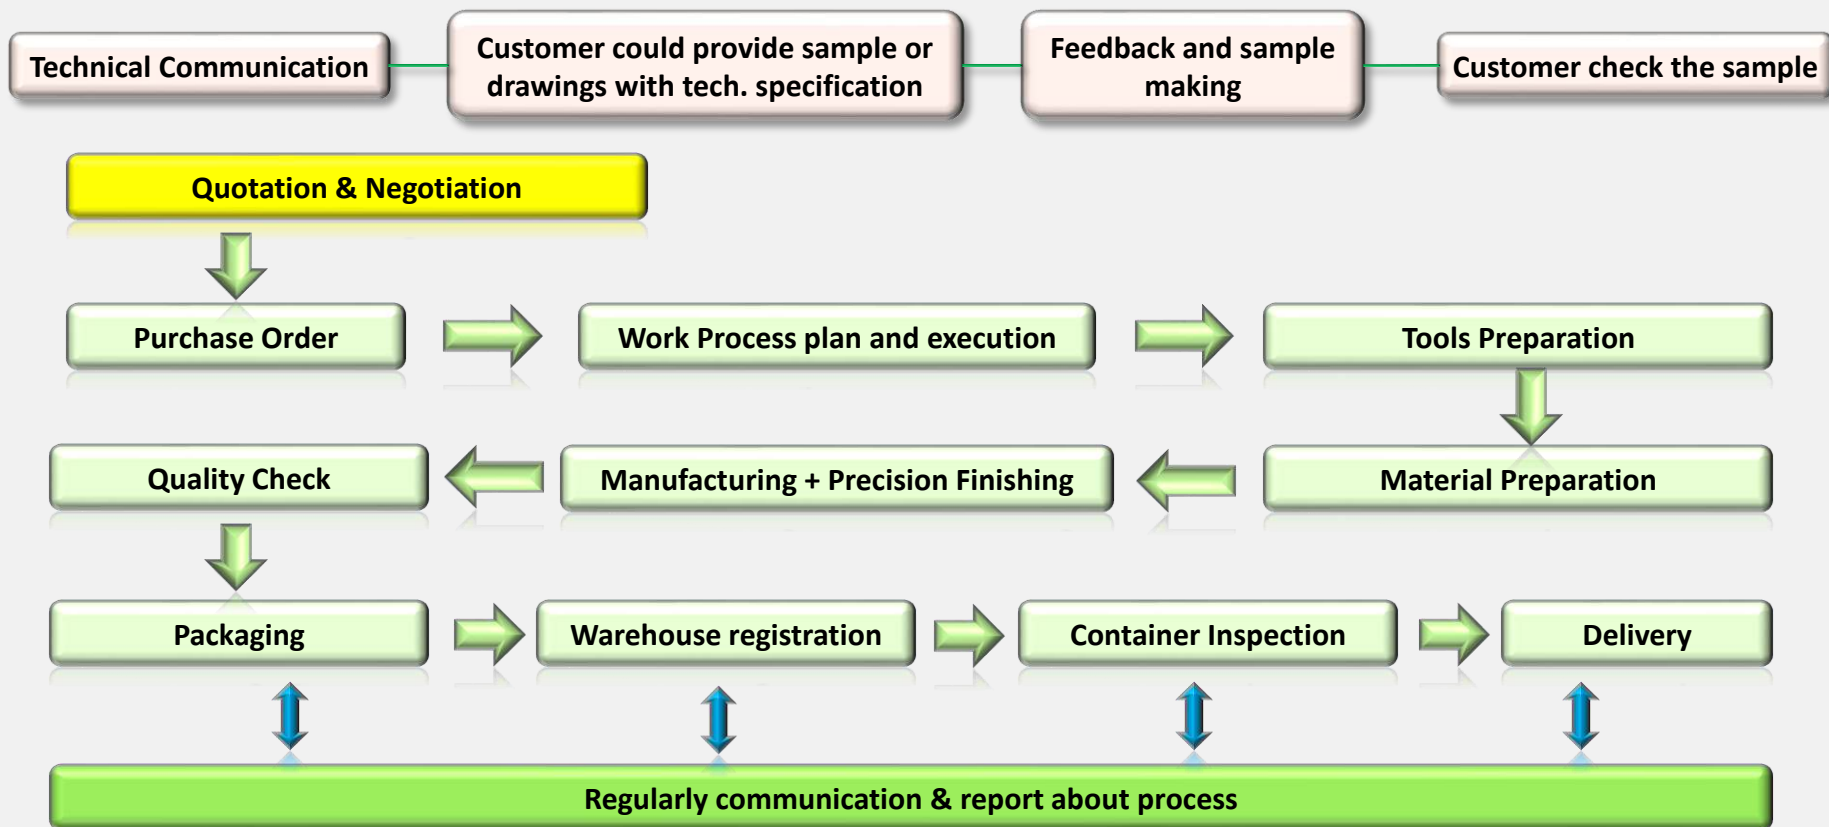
Technical Communication

Customer could provide sample or drawings with tech. specification

Feedback and sample making

Customer check the sample

Quotation & Negotiation

Purchase Order

Work Process plan and execution

Tools Preparation

Quality Check

Manufacturing + Precision Finishing

Material Preparation

Packaging

Warehouse registration

Container Inspection

Delivery

Regularly communication & report about process